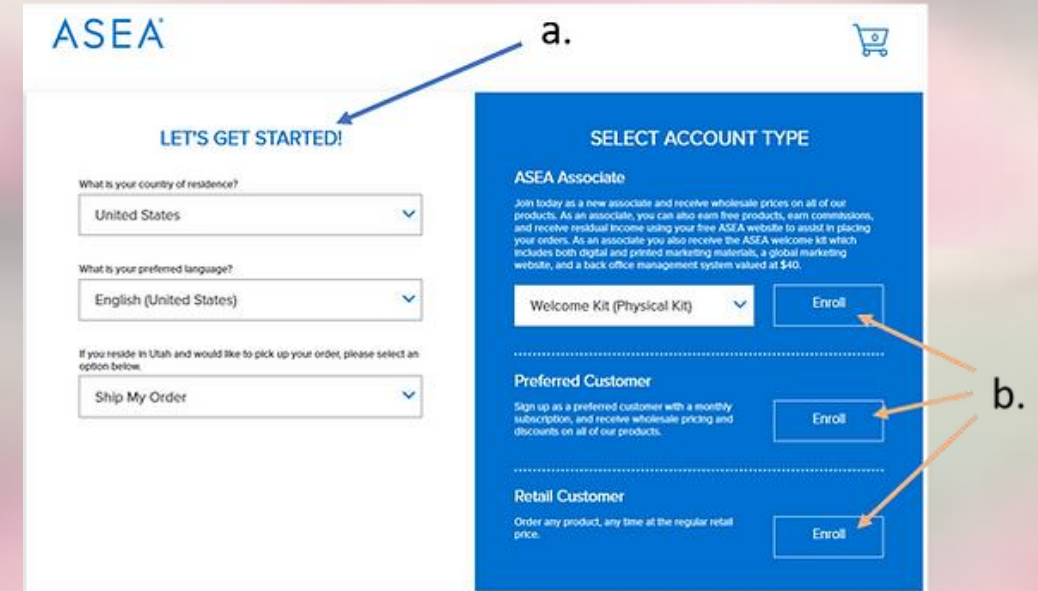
ASEA

a.

LET'S GET STARTED!

What is your country of residence?

United States

What is your preferred language?

English (United States)

If you reside in Utah and would like to pick up your order, please select an option below.

Ship My Order

SELECT ACCOUNT TYPE

ASEA Associate

Join today as a new associate and receive wholesale prices on all of our products. As an associate, you can also earn free products, earn commissions, and receive residual income using your free ASEA website to assist in placing your orders. As an associate you also receive the ASEA welcome kit which includes both digital and printed marketing materials, a global marketing website, and a back office management system valued at $40.

Welcome Kit (Physical Kit)

Enroll

Preferred Customer

Sign up as a preferred customer with a monthly subscription, and receive wholesale pricing and discounts on all of our products.

Enroll

Retail Customer

Order any product, any time at the regular retail price.

Enroll

b.